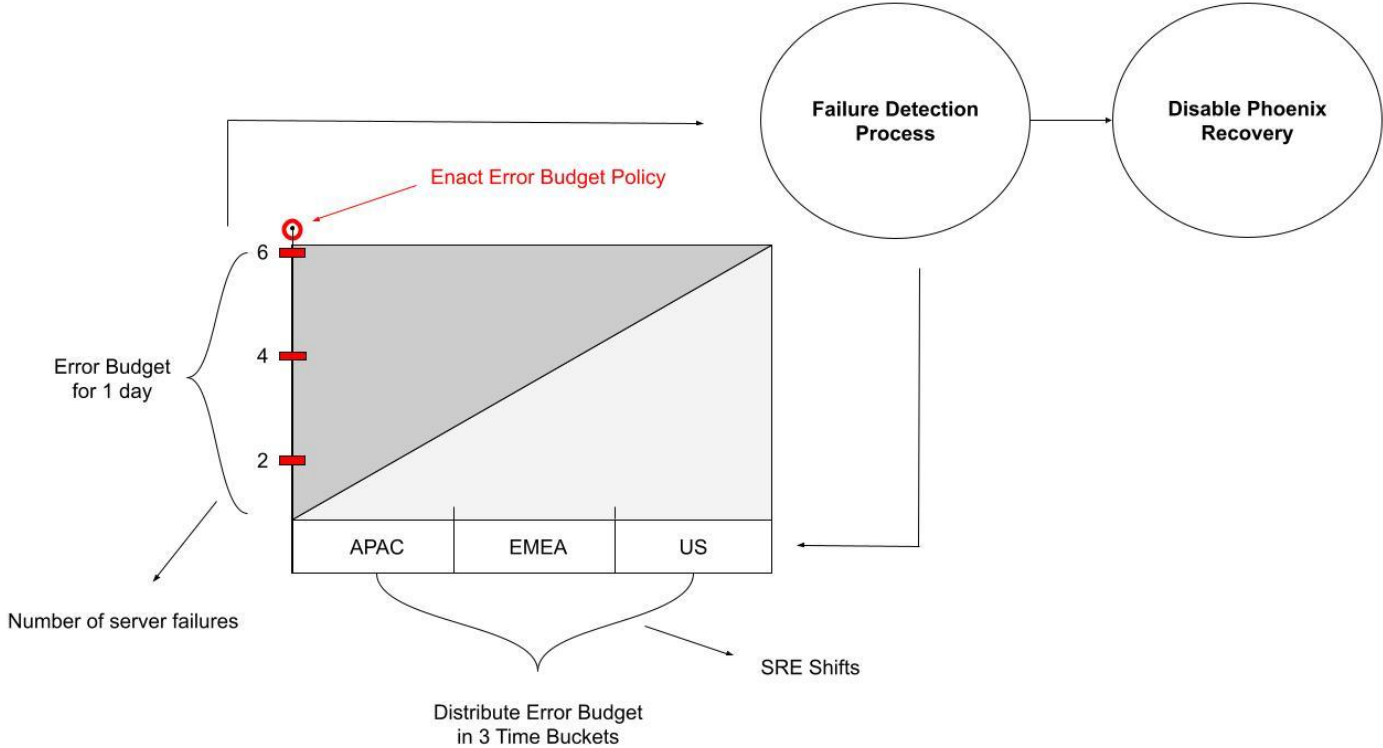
Failure Detection Process

Disable Phoenix Recovery

Enact Error Budget Policy

6

4

2

Error Budget for 1 day

APAC

EMEA

US

Number of server failures

SRE Shifts

Distribute Error Budget in 3 Time Buckets